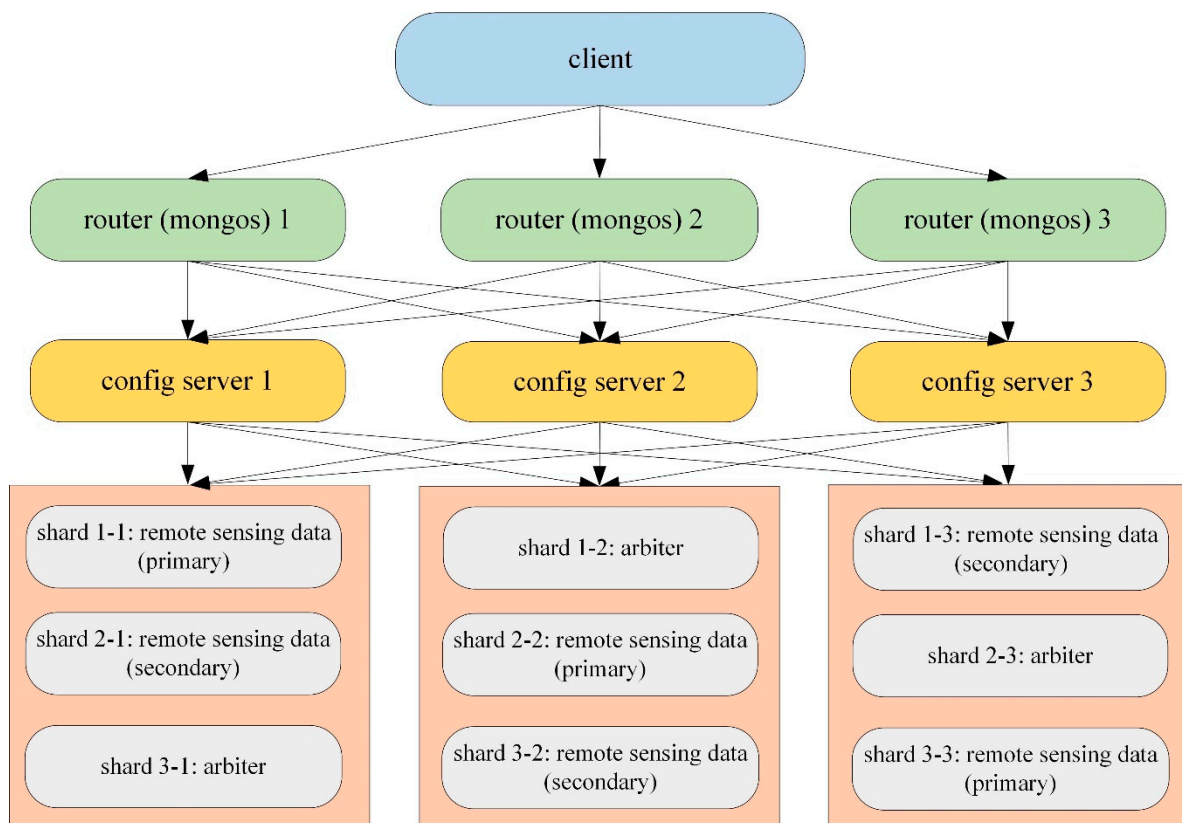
client

router (mongos) 1

router (mongos) 2

router (mongos) 3

config server 1

config server 2

config server 3

shard 1-1: remote sensing data (primary)

shard 2-1: remote sensing data (secondary)

shard 3-1: arbiter

shard 1-2: arbiter

shard 2-2: remote sensing data (primary)

shard 3-2: remote sensing data (secondary)

shard 1-3: remote sensing data (secondary)

shard 2-3: arbiter

shard 3-3: remote sensing data (primary)